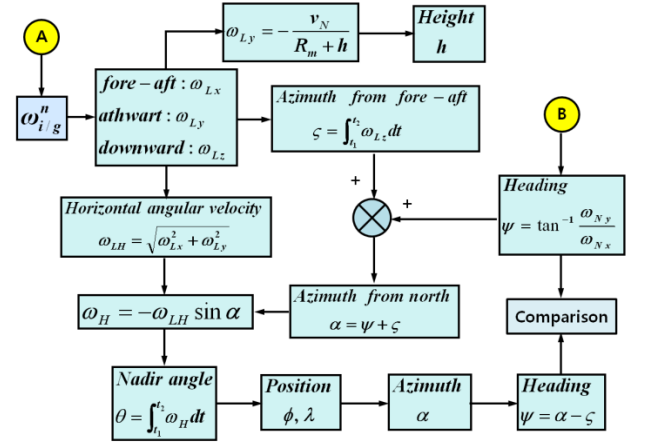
A

$\omega_{i/g}^{n}$

$\omega_{Ly} = -\frac{v_N}{R_m + h}$

Height
$h$

fore – aft : $\omega_{Lx}$
athwart : $\omega_{Ly}$
downward : $\omega_{Lz}$

Azimuth from fore – aft
$\varsigma = \int_{t_1}^{t_2} \omega_{Lz} dt$

B

+

+

Heading
$\psi = \tan^{-1} \frac{\omega_{Ny}}{\omega_{Nx}}$

Horizontal angular velocity
$\omega_{LH} = \sqrt{\omega_{Lx}^2 + \omega_{Ly}^2}$

$\omega_H = -\omega_{LH} \sin\alpha$

Azimuth from north
$\alpha = \psi + \varsigma$

Comparison

Nadir angle
$\theta = \int_{t_1}^{t_2} \omega_H dt$

Position
$\phi, \lambda$

Azimuth
$\alpha$

Heading
$\psi = \alpha - \varsigma$